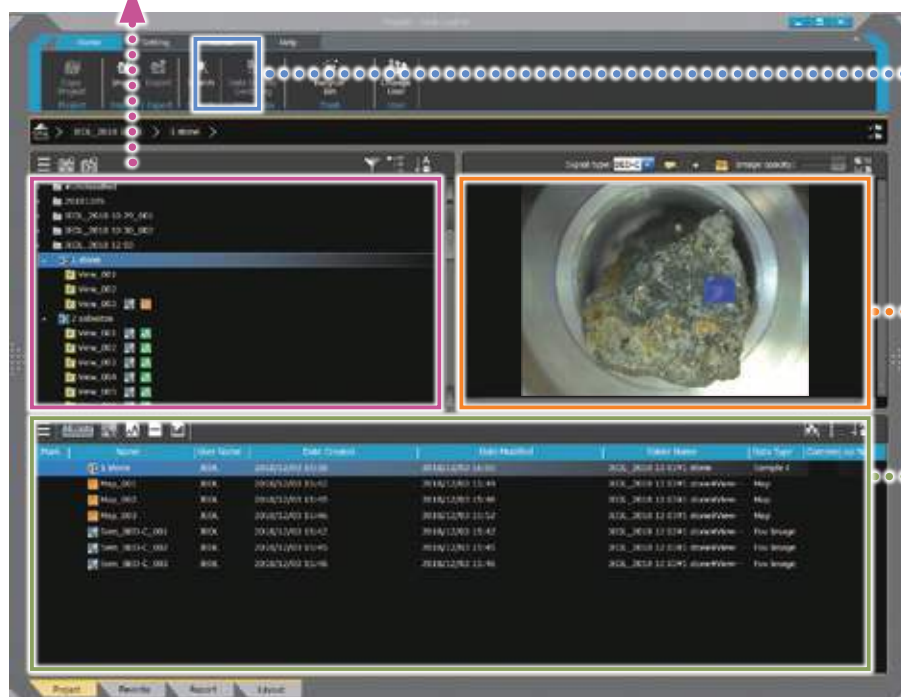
Home
Setting
Help
Project
Import
Export
Signal type
Image opacity
View_001
View_002
View_003
2 asbestos
View_001
View_002
View_003
View_004
View_005
Mark
Name
User Name
Date Created
Date Modified
Folder Name
Data Type
Comment
1 stone
JEOL
Sample
Map_001
JEOL
Map
Map_002
JEOL
Map
Map_003
JEOL
Map
Scan_SED-C_001
JEOL
Fov Image
Scan_SED-C_002
JEOL
Fov Image
Scan_SED-C_003
JEOL
Fov Image
Project
Records
Report
Layout